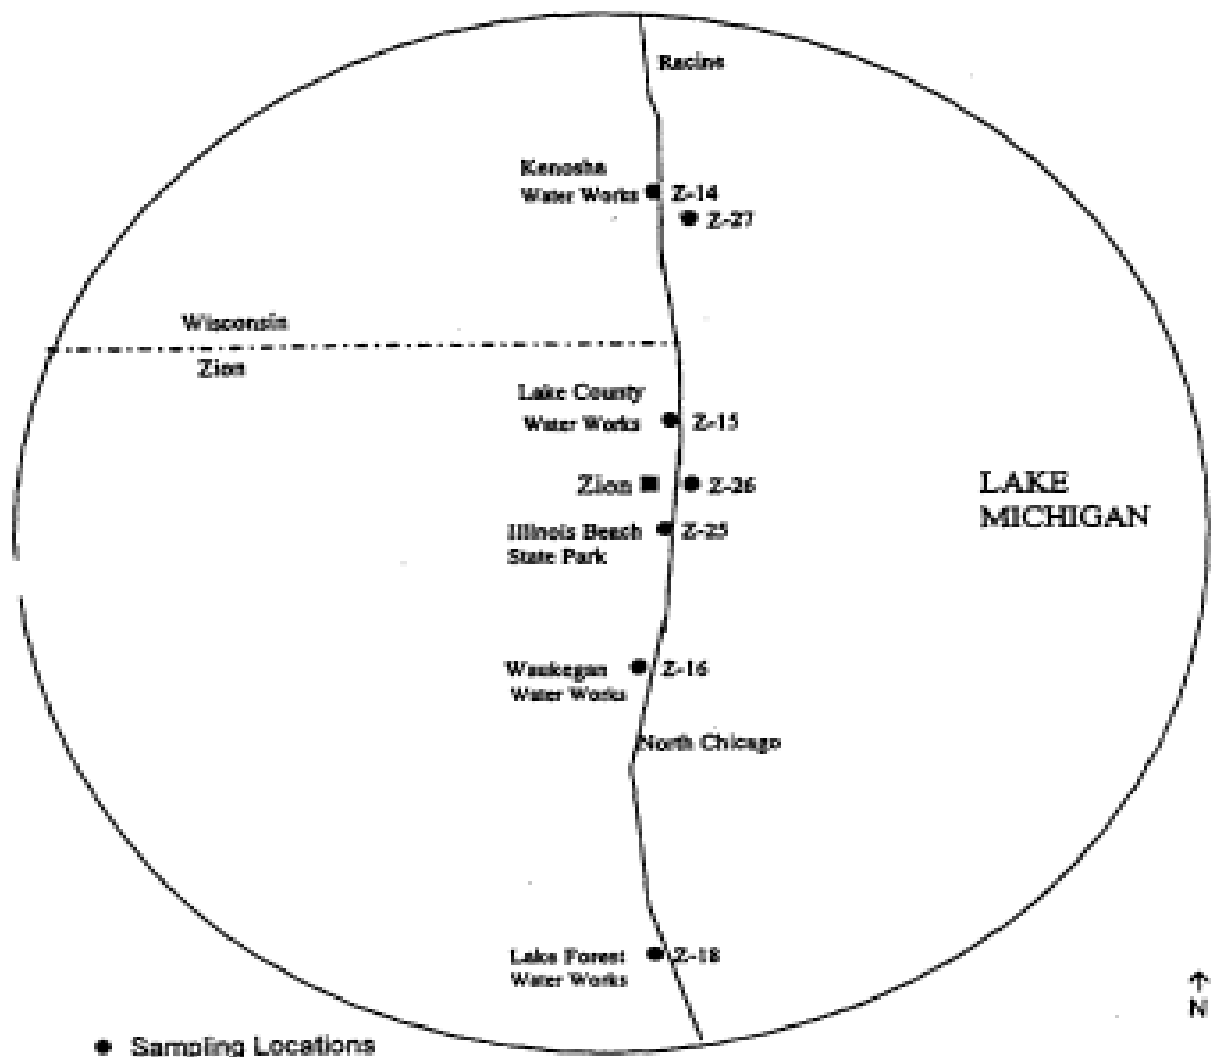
Racine

Kenosha Water Works Z-14

Z-27

Wisconsin

Zion

Lake County Water Works Z-15

Zion Z-26

Illinois Beach State Park Z-25

LAKE MICHIGAN

Waukegan Water Works Z-16

North Chicago

Lake Forest Water Works Z-18

N

Sampling Locations